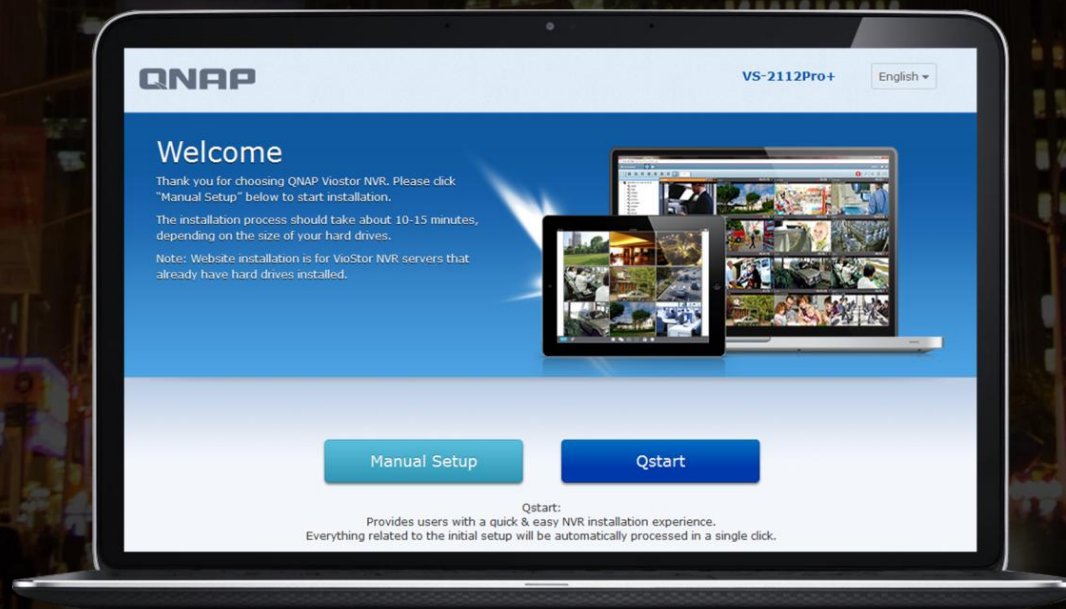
QNAP

VS-2112Pro+

English

Welcome

Thank you for choosing QNAP Viostor NVR. Please click "Manual Setup" below to start installation.

The installation process should take about 10-15 minutes, depending on the size of your hard drives.

Note: Website installation is for VioStor NVR servers that already have hard drives installed.

Manual Setup

Qstart

Qstart:
Provides users with a quick & easy NVR installation experience.
Everything related to the initial setup will be automatically processed in a single click.